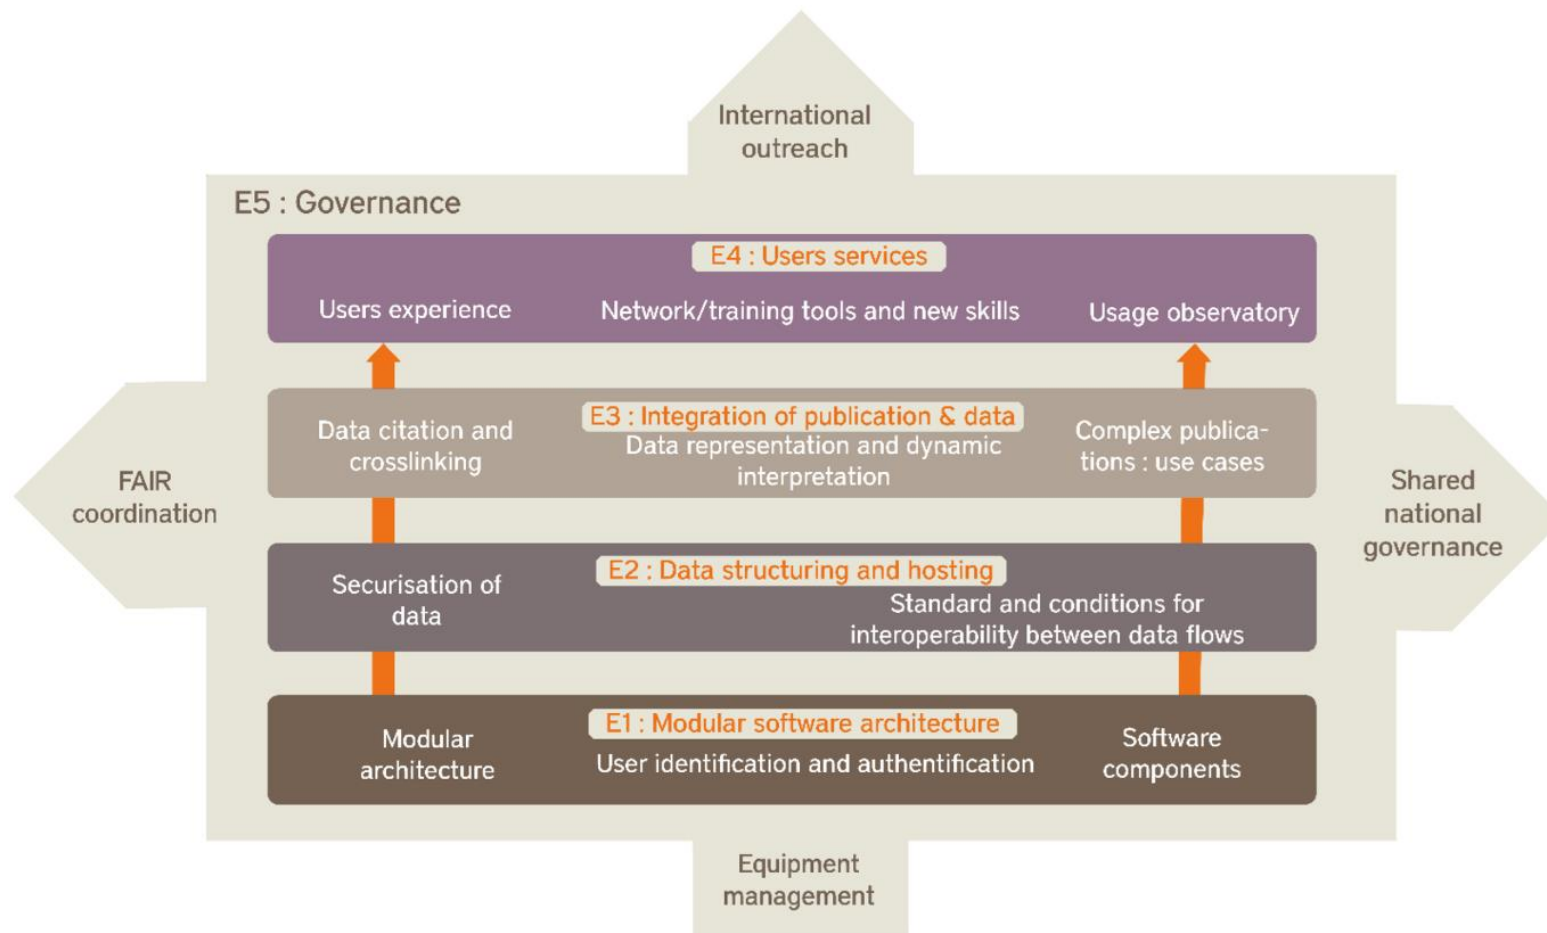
International outreach

E5 : Governance

E4 : Users services

Users experience

Network/training tools and new skills

Usage observatory

E3 : Integration of publication & data

Data citation and crosslinking

Data representation and dynamic interpretation

Complex publications : use cases

FAIR coordination

Shared national governance

E2 : Data structuring and hosting

Securisation of data

Standard and conditions for interoperability between data flows

E1 : Modular software architecture

Modular architecture

User identification and authentification

Software components

Equipment management